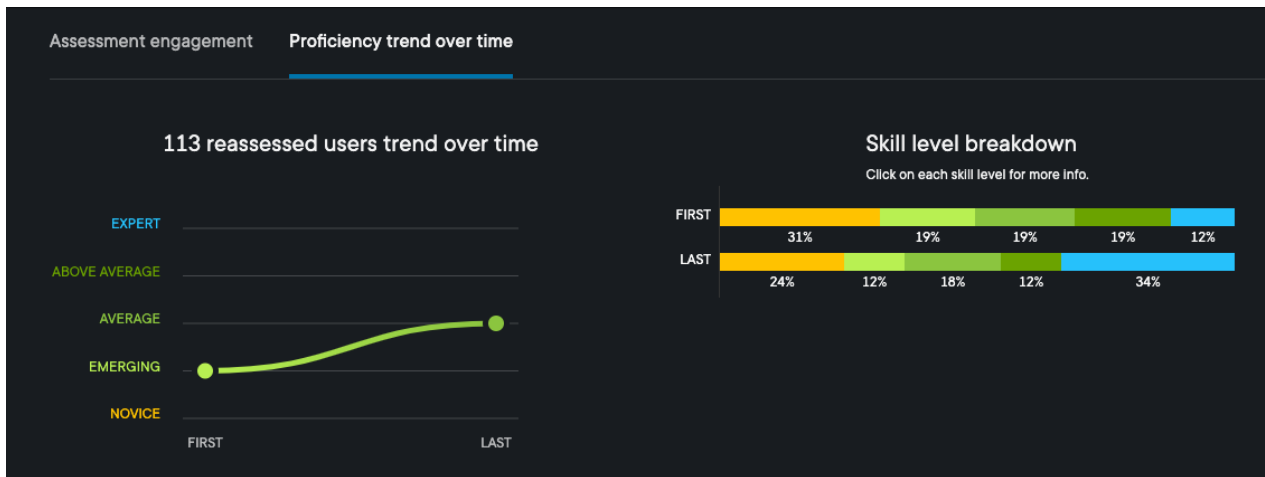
Assessment engagement
Proficiency trend over time

113 reassessed users trend over time

EXPERT
ABOVE AVERAGE
AVERAGE
EMERGING
NOVICE

FIRST
LAST

Skill level breakdown
Click on each skill level for more info.

FIRST
31%
19%
19%
19%
12%

LAST
24%
12%
18%
12%
34%